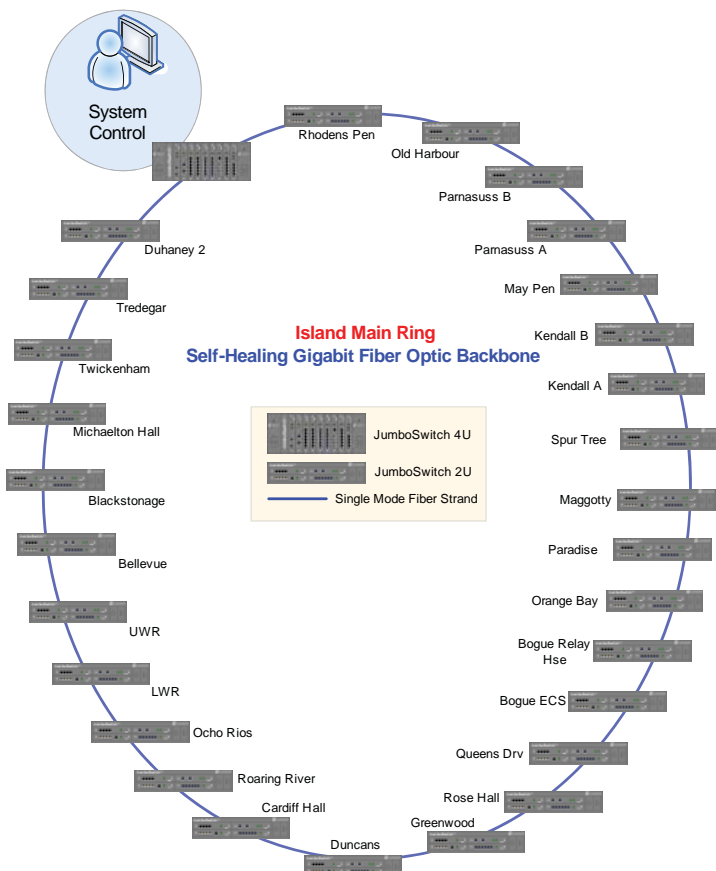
System Control

Rhodens Pen

Old Harbour

Parnasuss B

Parnasuss A

May Pen

Kendall B

Kendall A

Spur Tree

Maggotty

Paradise

Orange Bay

Bogue Relay Hse

Bogue ECS

Queens Drv

Rose Hall

Greenwood

Duncans

Cardiff Hall

Roaring River

Ocho Rios

LWR

UWR

Bellevue

Blackstonage

Michaelton Hall

Twickenham

Tredegar

Duhaney 2

Island Main Ring
Self-Healing Gigabit Fiber Optic Backbone

JumboSwitch 4U
JumboSwitch 2U
Single Mode Fiber Strand